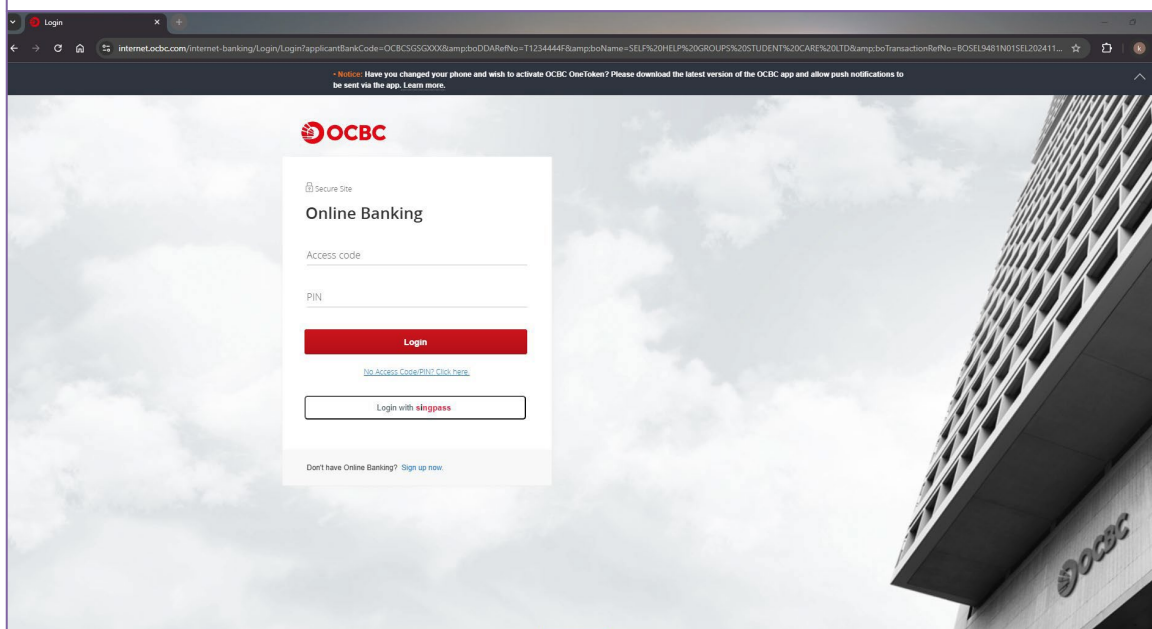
Login

internet.ocbc.com/internet-banking/Login/Login?applicantBankCode=OCBCSGSGXXX&amp;boDDARefNo=T1234444F&amp;boName=SELF%20HELP%20GROUPS%20STUDENT%20CARE%20LTD&amp;boTransactionRefNo=BOSEL9481N01SEL202411...

• Notice: Have you changed your phone and wish to activate OCBC OneToken? Please download the latest version of the OCBC app and allow push notifications to be sent via the app. Learn more.

OCBC

Secure Site

Online Banking

Access code

PIN

Login

No Access Code/PIN? Click here.

Login with singpass

Don't have Online Banking? Sign up now.

OCBC